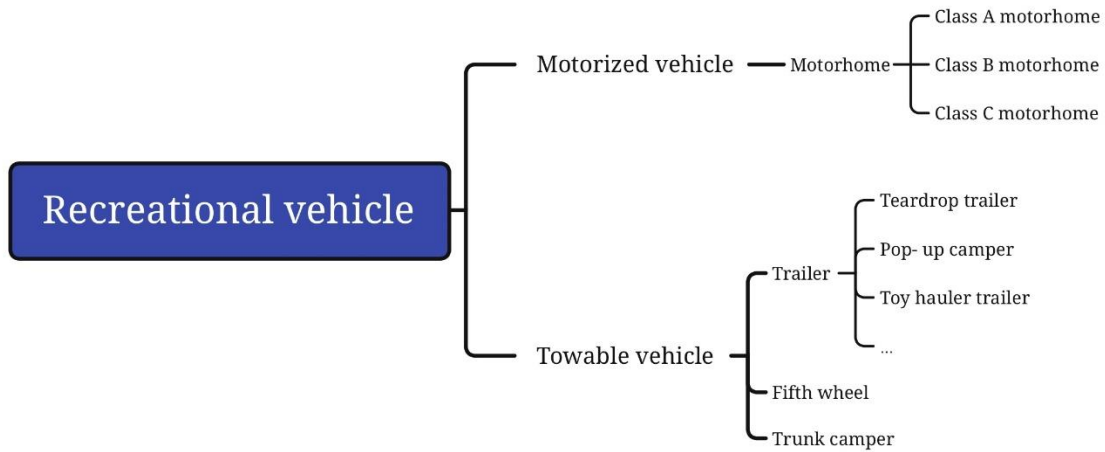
Recreational vehicle

Motorized vehicle

Motorhome

Class A motorhome

Class B motorhome

Class C motorhome

Towable vehicle

Trailer

Teardrop trailer

Pop- up camper

Toy hauler trailer

...

Fifth wheel

Trunk camper